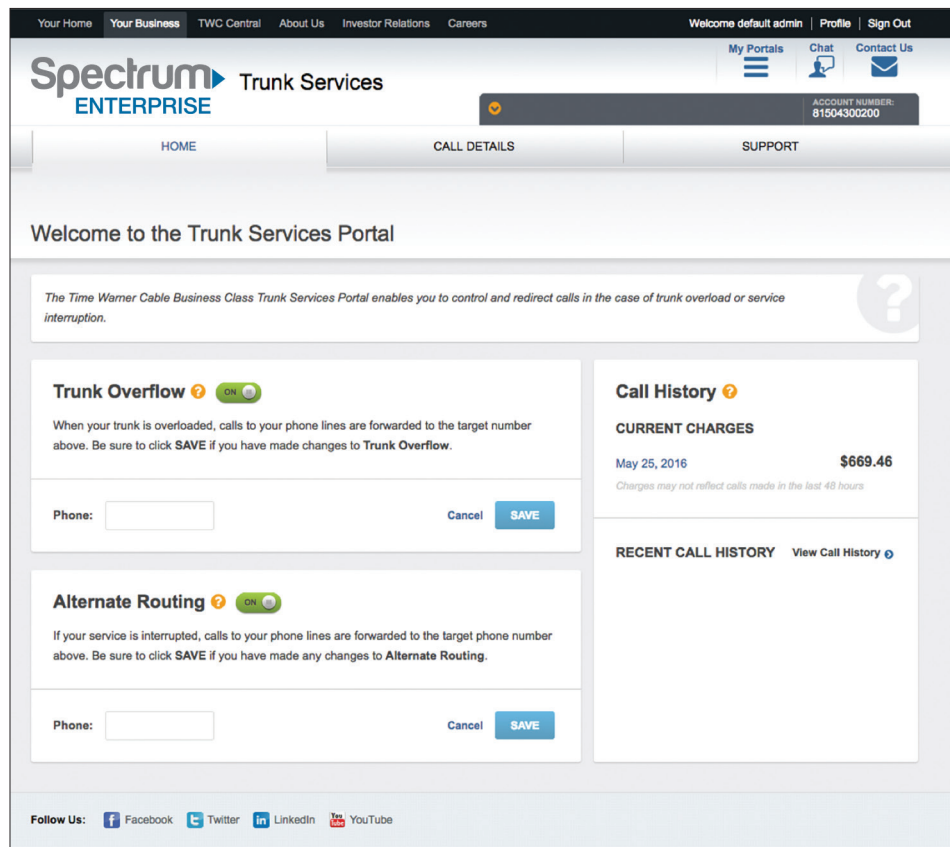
Your Home | Your Business | TWC Central | About Us | Investor Relations | Careers

Welcome default admin | Profile | Sign Out

My Portals | Chat | Contact Us

Spectrum ENTERPRISE Trunk Services

ACCOUNT NUMBER: 81504300200

HOME | CALL DETAILS | SUPPORT

Welcome to the Trunk Services Portal

The Time Warner Cable Business Class Trunk Services Portal enables you to control and redirect calls in the case of trunk overload or service interruption.

Trunk Overflow ? ON

When your trunk is overloaded, calls to your phone lines are forwarded to the target number above. Be sure to click SAVE if you have made changes to Trunk Overflow.

Phone:

Cancel SAVE

Alternate Routing ? ON

If your service is interrupted, calls to your phone lines are forwarded to the target phone number above. Be sure to click SAVE if you have made any changes to Alternate Routing.

Phone:

Cancel SAVE

Call History ?

CURRENT CHARGES

May 25, 2016 $669.46

Charges may not reflect calls made in the last 48 hours

RECENT CALL HISTORY View Call History

Follow Us: Facebook Twitter LinkedIn YouTube